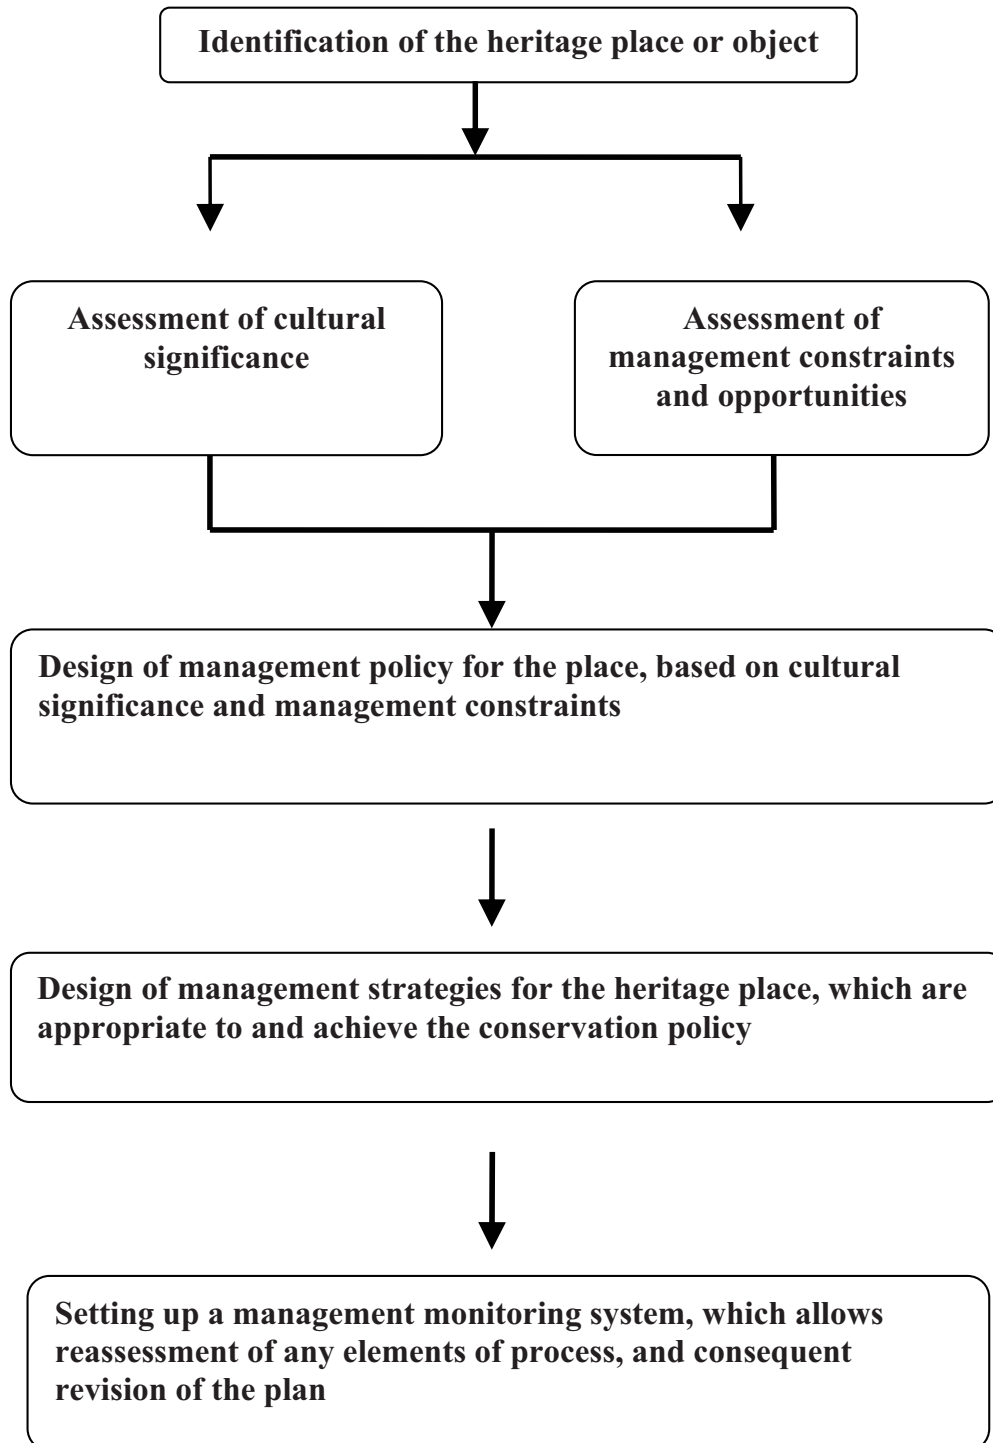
Identification of the heritage place or object

Assessment of cultural significance

Assessment of management constraints and opportunities

Design of management policy for the place, based on cultural significance and management constraints

Design of management strategies for the heritage place, which are appropriate to and achieve the conservation policy

Setting up a management monitoring system, which allows reassessment of any elements of process, and consequent revision of the plan